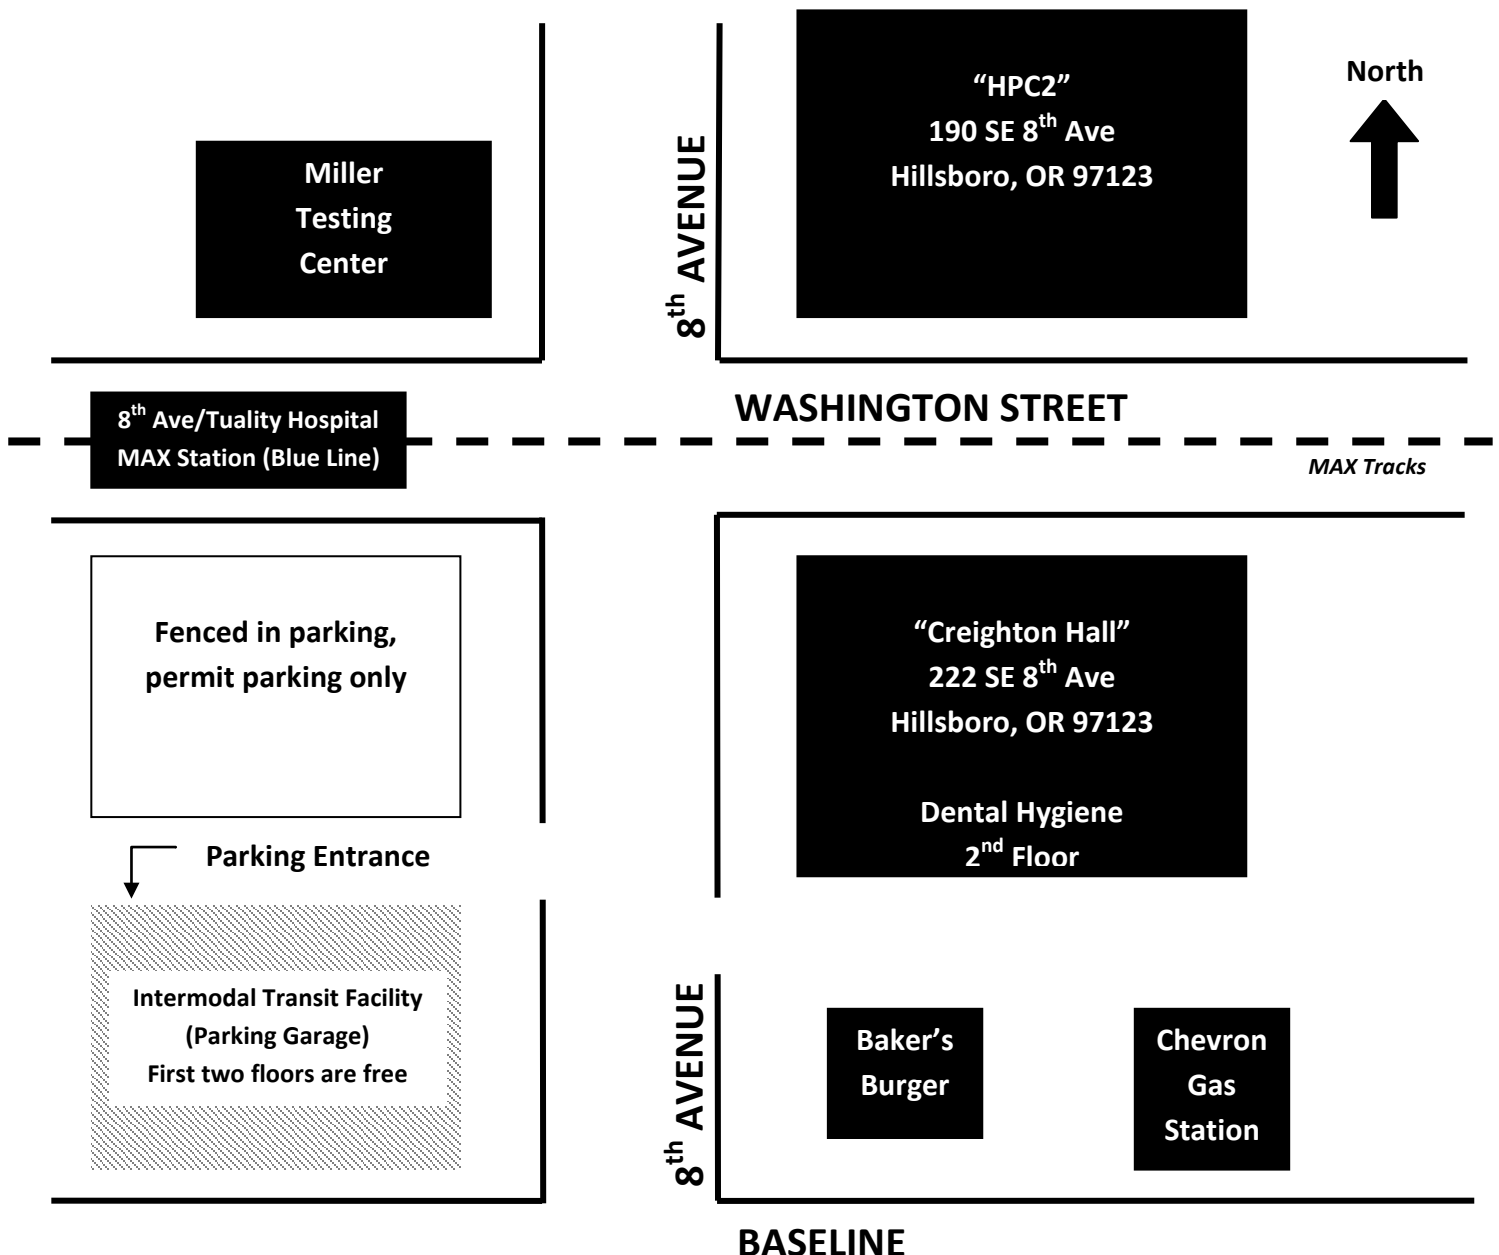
Miller Testing Center

8$^{th}$ AVENUE

"HPC2"
190 SE 8$^{th}$ Ave
Hillsboro, OR 97123

North

8$^{th}$ Ave/Tuality Hospital MAX Station (Blue Line)

WASHINGTON STREET

MAX Tracks

Fenced in parking, permit parking only

"Creighton Hall"
222 SE 8$^{th}$ Ave
Hillsboro, OR 97123

Dental Hygiene
2$^{nd}$ Floor

Parking Entrance

Intermodal Transit Facility
(Parking Garage)
First two floors are free

8$^{th}$ AVENUE

Baker's Burger

Chevron Gas Station

BASELINE